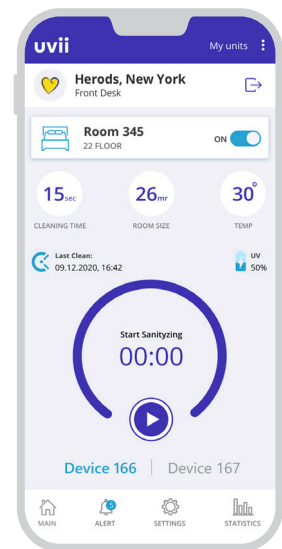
uvii
My units

Herods, New York
Front Desk

Room 345
22 FLOOR
ON

15sec
CLEANING TIME

26mr
ROOM SIZE

30°
TEMP

Last Clean:
09.12.2020, 16:42

UV
50%

Start Sanityzing
00:00

Device 166 | Device 167

MAIN
ALERT
SETTINGS
STATISTICS